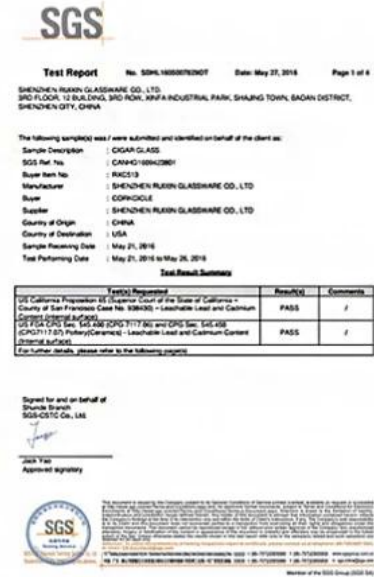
SGS

Test Report No. SZHL1605007629OT Date: May 27, 2016 Page 1 of 4

SHENZHEN RUIXIN GLASSWARE CO., LTD.
3RD FLOOR, 12 BUILDING, 3RD ROW, XINFA INDUSTRIAL PARK, SHAJING TOWN, BAOAN DISTRICT, SHENZHEN CITY, CHINA

The following sample(s) was / were submitted and identified on behalf of the client as:

| | |
|---|---|
| Sample Description | : CIGAR GLASS |
| SGS Ref. No. | : CANHG1605422801 |
| Buyer Item No. | : RXC519 |
| Manufacturer | : SHENZHEN RUIXIN GLASSWARE CO., LTD |
| Buyer | : CORKCICLE |
| Supplier | : SHENZHEN RUIXIN GLASSWARE CO., LTD |
| Country of Origin | : CHINA |
| Country of Destination | : USA |
| Sample Receiving Date | : May 21, 2016 |
| Test Performing Date | : May 21, 2016 to May 26, 2016 |

Test Result Summary

| Test(s) Requested | Result(s) | Comments |
|---|---|---|
| US California Proposition 65 (Superior Court of the State of California – County of San Francisco Case No. 939430) – Leachable Lead and Cadmium Content (Internal surface) | PASS | / |
| US FDA CPG Sec. 545.450 (CPG 7117.06) and CPG Sec. 545.450 (CPG7117.07) Pottery(Ceramics) - Leachable Lead and Cadmium Content (Internal surface) | PASS | / |

For further details, please refer to the following page(s)

Signed for and on behalf of
Shunde Branch
SGS-CSTC Co., Ltd.

Jack Yao
Approved signatory

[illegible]

Member of the SGS Group (SGS SA)